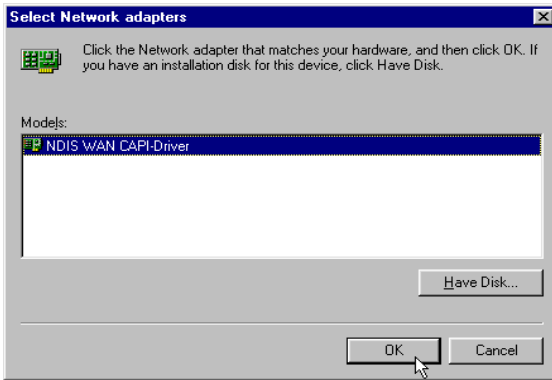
Select Network adapters

Click the Network adapter that matches your hardware, and then click OK. If you have an installation disk for this device, click Have Disk.

Models:

NDIS WAN CAPI-Driver

Have Disk...

OK

Cancel